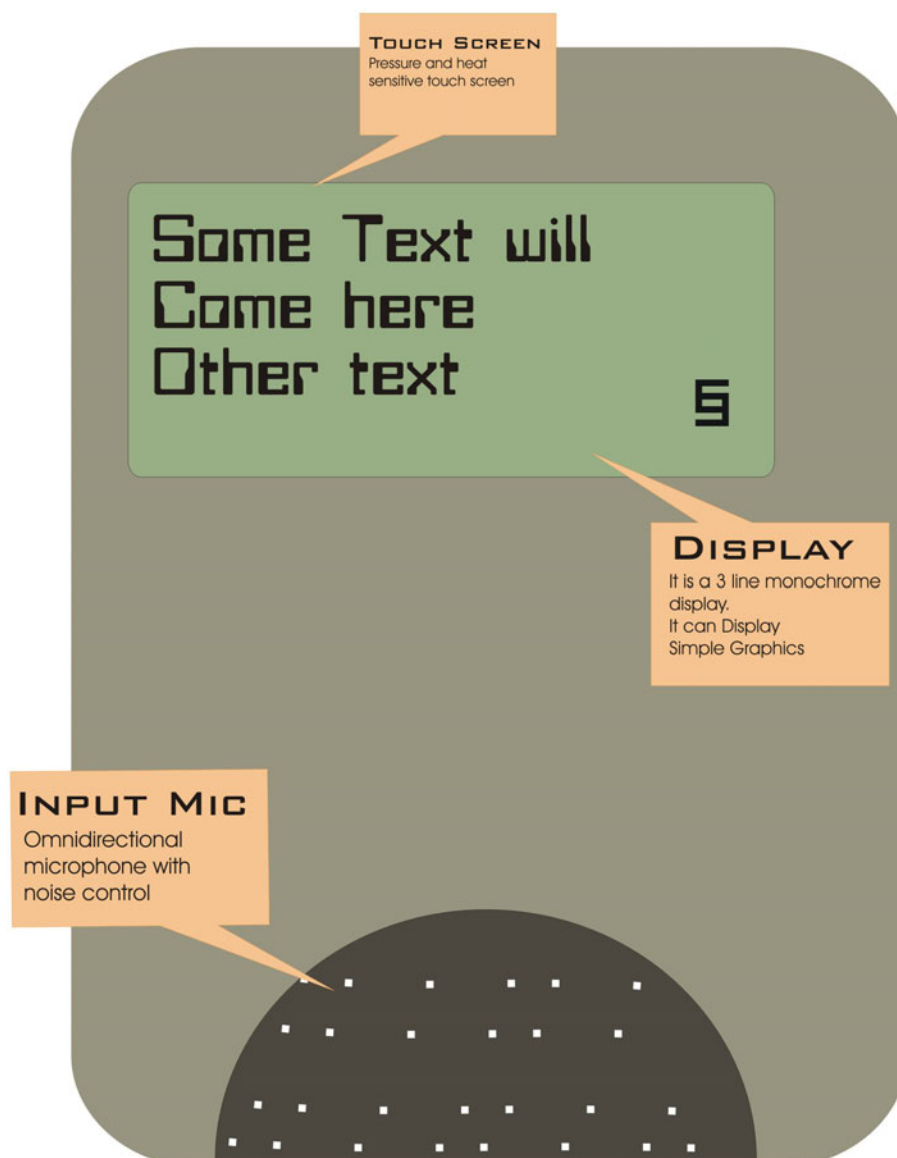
Touch Screen
Pressure and heat sensitive touch screen

Some Text will
Come here
Other text
5

Display
It is a 3 line monochrome display.
It can Display Simple Graphics

Input Mic
Omnidirectional microphone with noise control